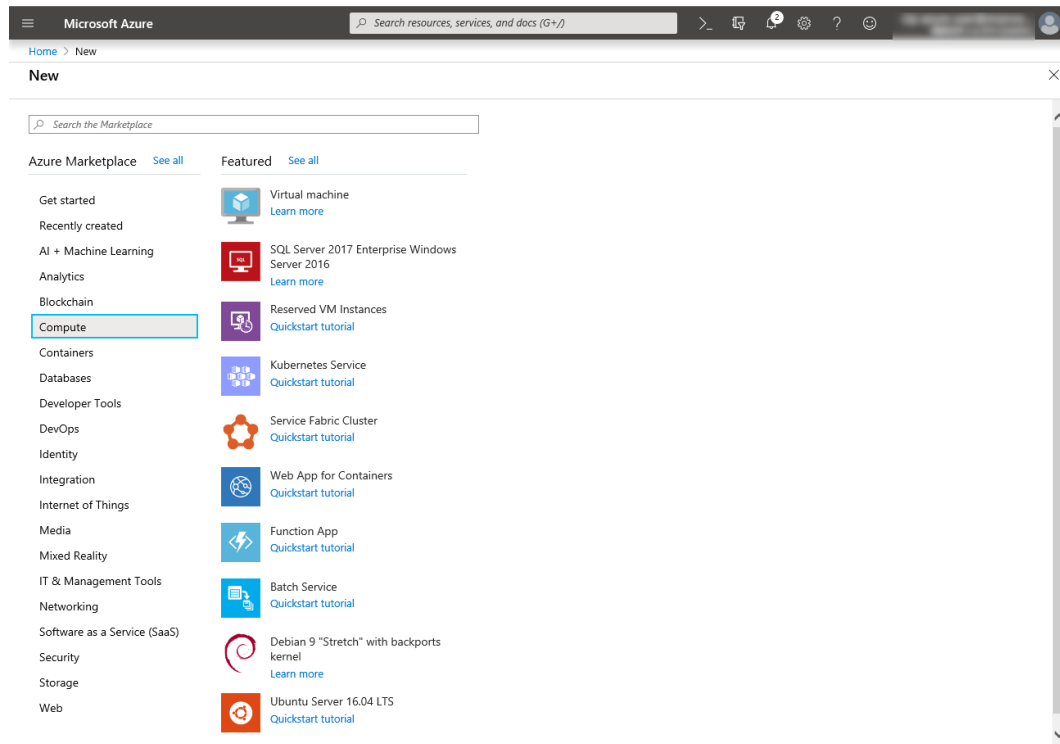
Microsoft Azure

Search resources, services, and docs (G+/)

2

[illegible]

Home > New

New

Search the Marketplace

Azure Marketplace See all

Get started
Recently created
AI + Machine Learning
Analytics
Blockchain
Compute
Containers
Databases
Developer Tools
DevOps
Identity
Integration
Internet of Things
Media
Mixed Reality
IT & Management Tools
Networking
Software as a Service (SaaS)
Security
Storage
Web

Featured See all

Virtual machine
Learn more

SQL
SQL Server 2017 Enterprise Windows Server 2016
Learn more

Reserved VM Instances
Quickstart tutorial

Kubernetes Service
Quickstart tutorial

Service Fabric Cluster
Quickstart tutorial

Web App for Containers
Quickstart tutorial

Function App
Quickstart tutorial

Batch Service
Quickstart tutorial

Debian 9 "Stretch" with backports kernel
Learn more

Ubuntu Server 16.04 LTS
Quickstart tutorial